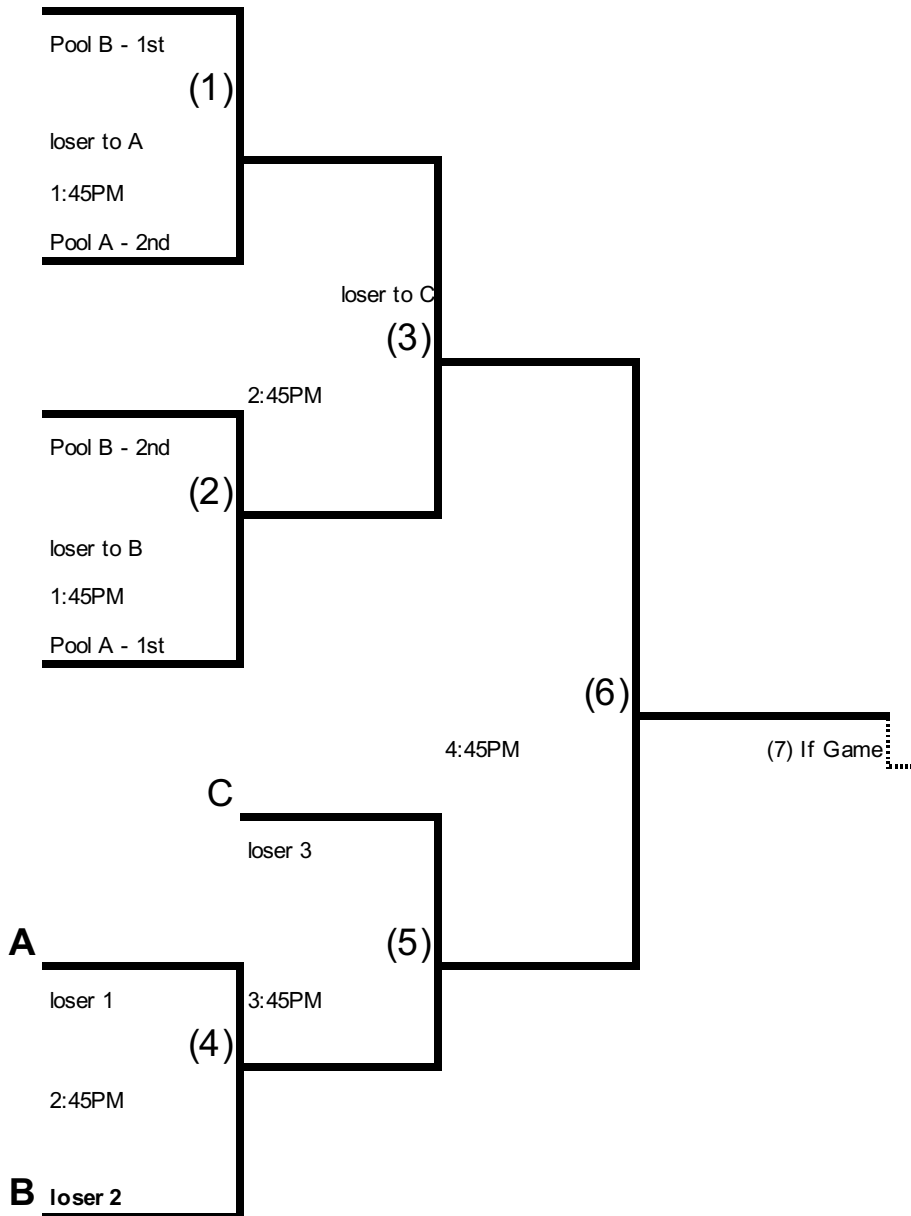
Pool B - 1st

(1)

loser to A

1:45PM

Pool A - 2nd

loser to C

(3)

2:45PM

Pool B - 2nd

(2)

loser to B

1:45PM

Pool A - 1st

(6)

4:45PM

(7) If Game

C

loser 3

A

(5)

loser 1

3:45PM

(4)

2:45PM

B loser 2